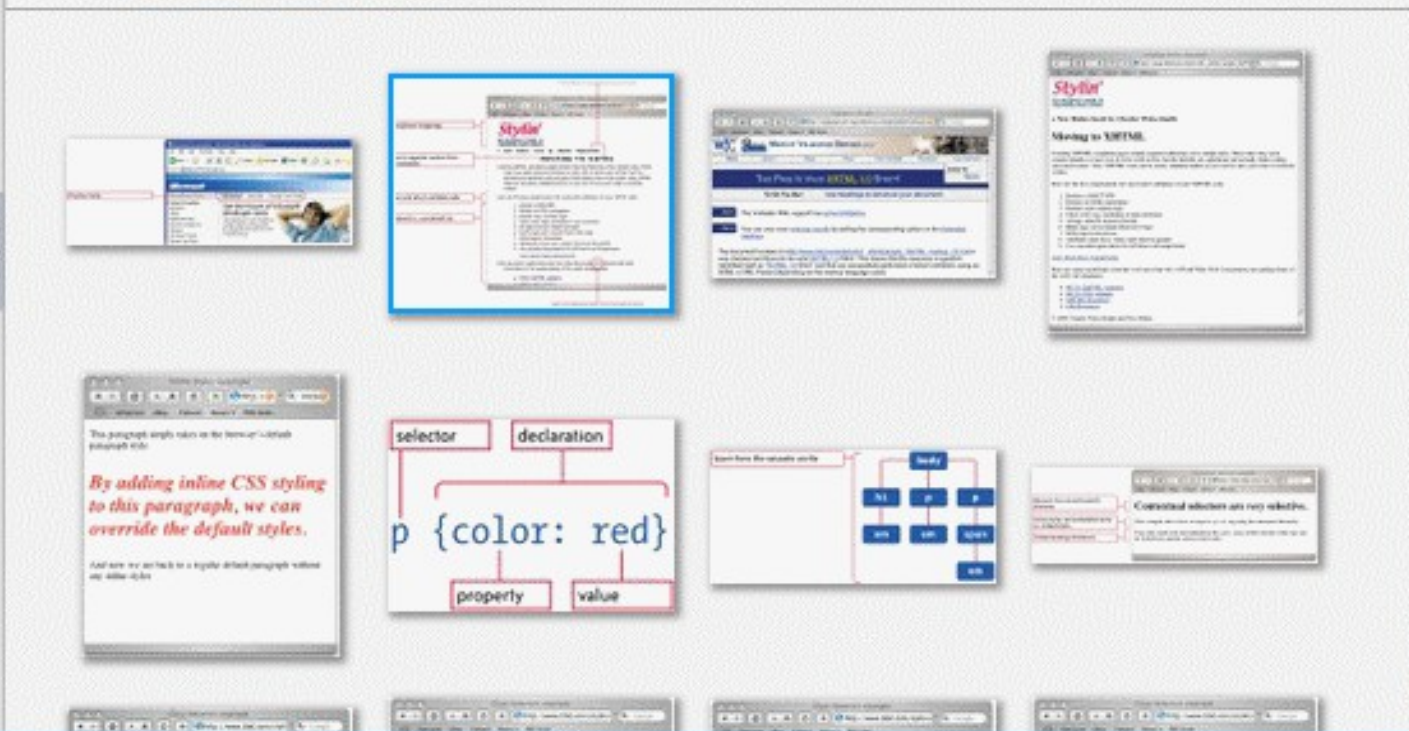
Stylin'

Moving to XHTML

This paragraph simply takes on the browser's default paragraph style.

By adding inline CSS styling to this paragraph, we can override the default styles.

And now we are back to a regular default paragraph without any inline styles.

selector

declaration

p {color: red}

property

value

body

h1

p

p

em

em

span

em

Contextual selectors are very selective.